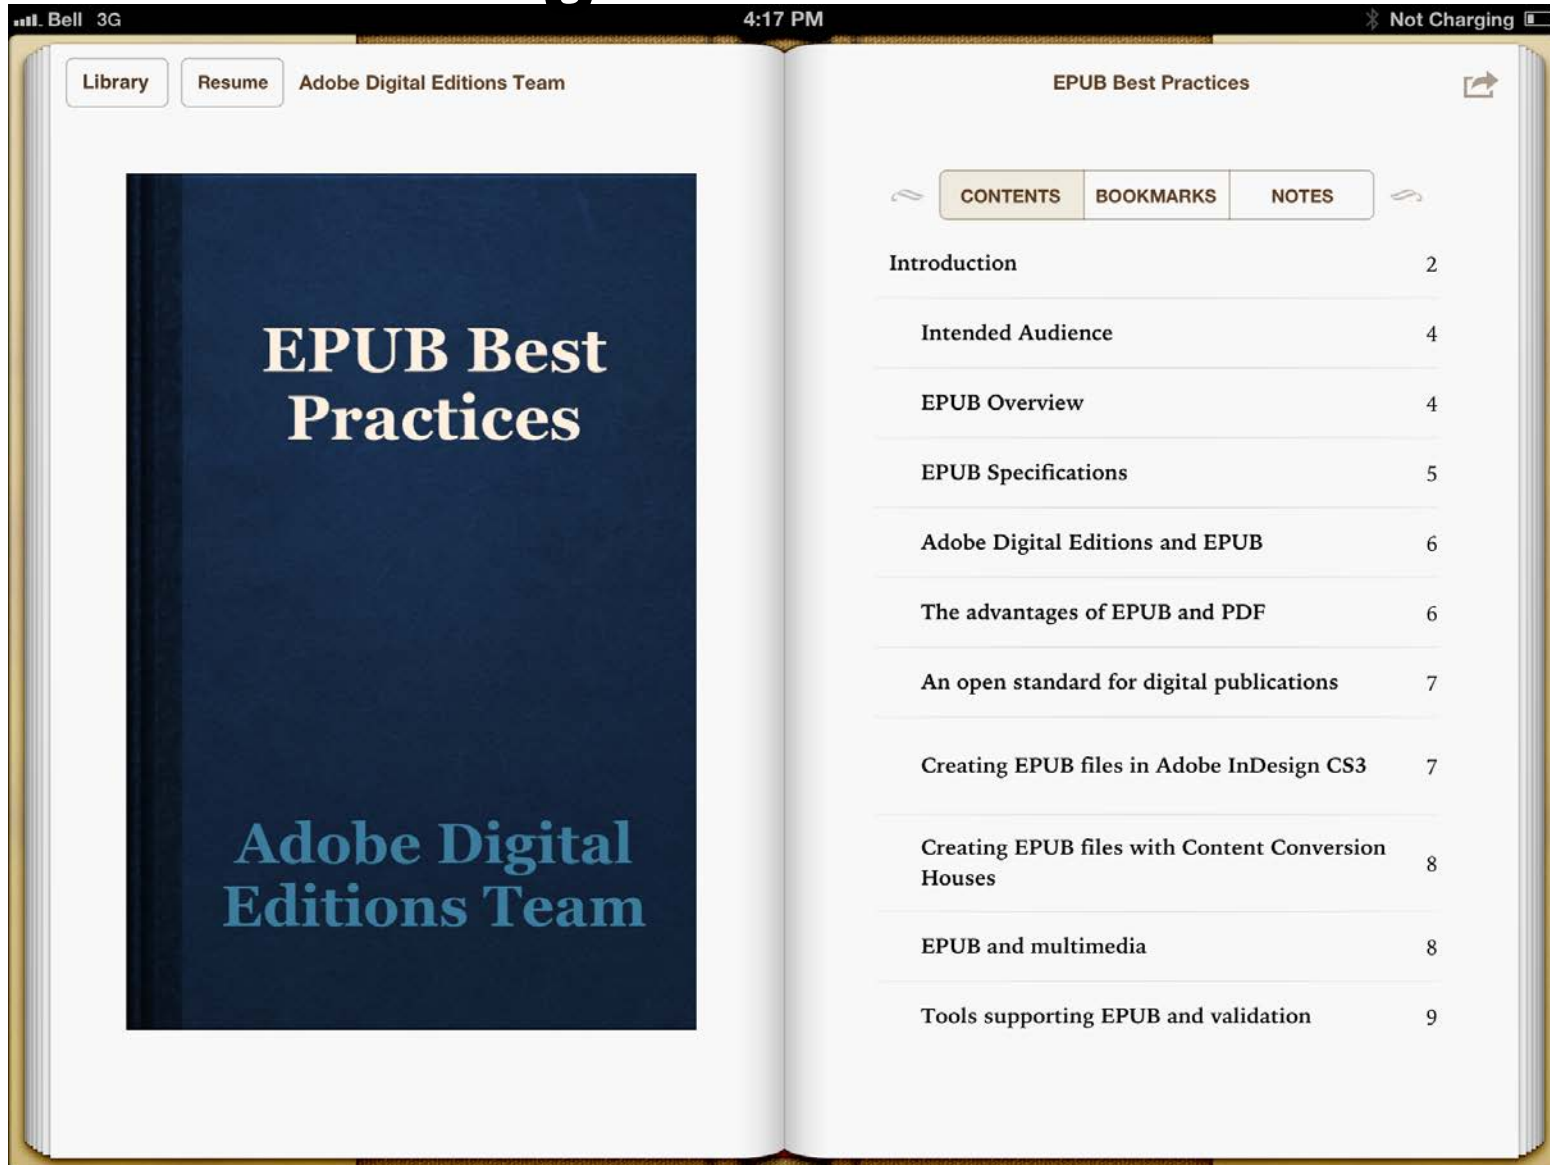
Bell 3G 4:17 PM Not Charging

Library Resume Adobe Digital Editions Team

EPUB Best Practices

EPUB Best Practices

Adobe Digital Editions Team

CONTENTS BOOKMARKS NOTES

| | |
|---|---|
| Introduction | 2 |
| Intended Audience | 4 |
| EPUB Overview | 4 |
| EPUB Specifications | 5 |
| Adobe Digital Editions and EPUB | 6 |
| The advantages of EPUB and PDF | 6 |
| An open standard for digital publications | 7 |
| Creating EPUB files in Adobe InDesign CS3 | 7 |
| Creating EPUB files with Content Conversion Houses | 8 |
| EPUB and multimedia | 8 |
| Tools supporting EPUB and validation | 9 |